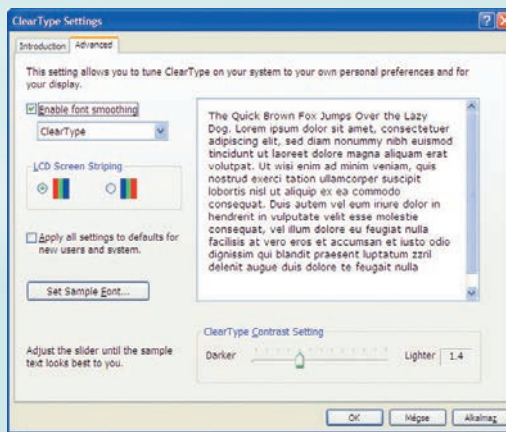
ClearType Settings

Introduction | Advanced

This setting allows you to tune ClearType on your system to your own personal preferences and for your display.

Enable font smoothing

ClearType

LCD Screen Striping

Apply all settings to defaults for new users and system.

Set Sample Font...

The Quick Brown Fox Jumps Over the Lazy Dog. Lorem ipsum dolor sit amet, consectetuer adipiscing elit, sed diam nonummy nibh euismod tincidunt ut laoreet dolore magna aliquam erat volutpat. Ut wisi enim ad minim veniam, quis nostrud exerci tation ullamcorper suscipit lobortis nisl ut aliquip ex ea commodo consequat. Duis autem vel eum iriure dolor in hendrerit in vulputate velit esse molestie consequat, vel illum dolore eu feugiat nulla facilisis at vero eros et accumsan et iusto odio dignissim qui blandit praesent luptatum zzril delenit augue duis dolore te feugait nulla

ClearType Contrast Setting

Adjust the slider until the sample text looks best to you.

Darker

Lighter 1.4

OK | Mégse | Alkalmaz